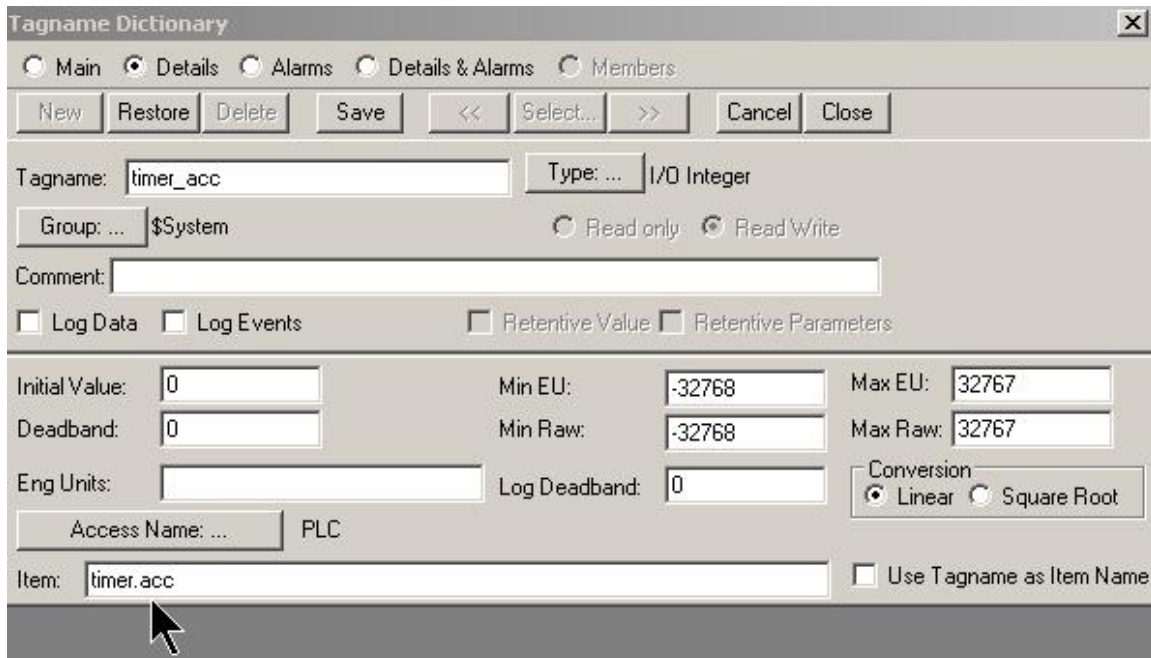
Tagname Dictionary

Main Details Alarms Details & Alarms Members

New Restore Delete Save << Select... >> Cancel Close

Tagname: timer_acc
Type: ... I/O Integer

Group: ... $System
Read only Read Write

Comment:

Log Data Log Events
Retentive Value Retentive Parameters

Initial Value: 0
Min EU: -32768
Max EU: 32767

Deadband: 0
Min Raw: -32768
Max Raw: 32767

Eng Units:
Log Deadband: 0

Conversion
Linear Square Root

Access Name: ... PLC

Item: timer.acc

Use Tagname as Item Name